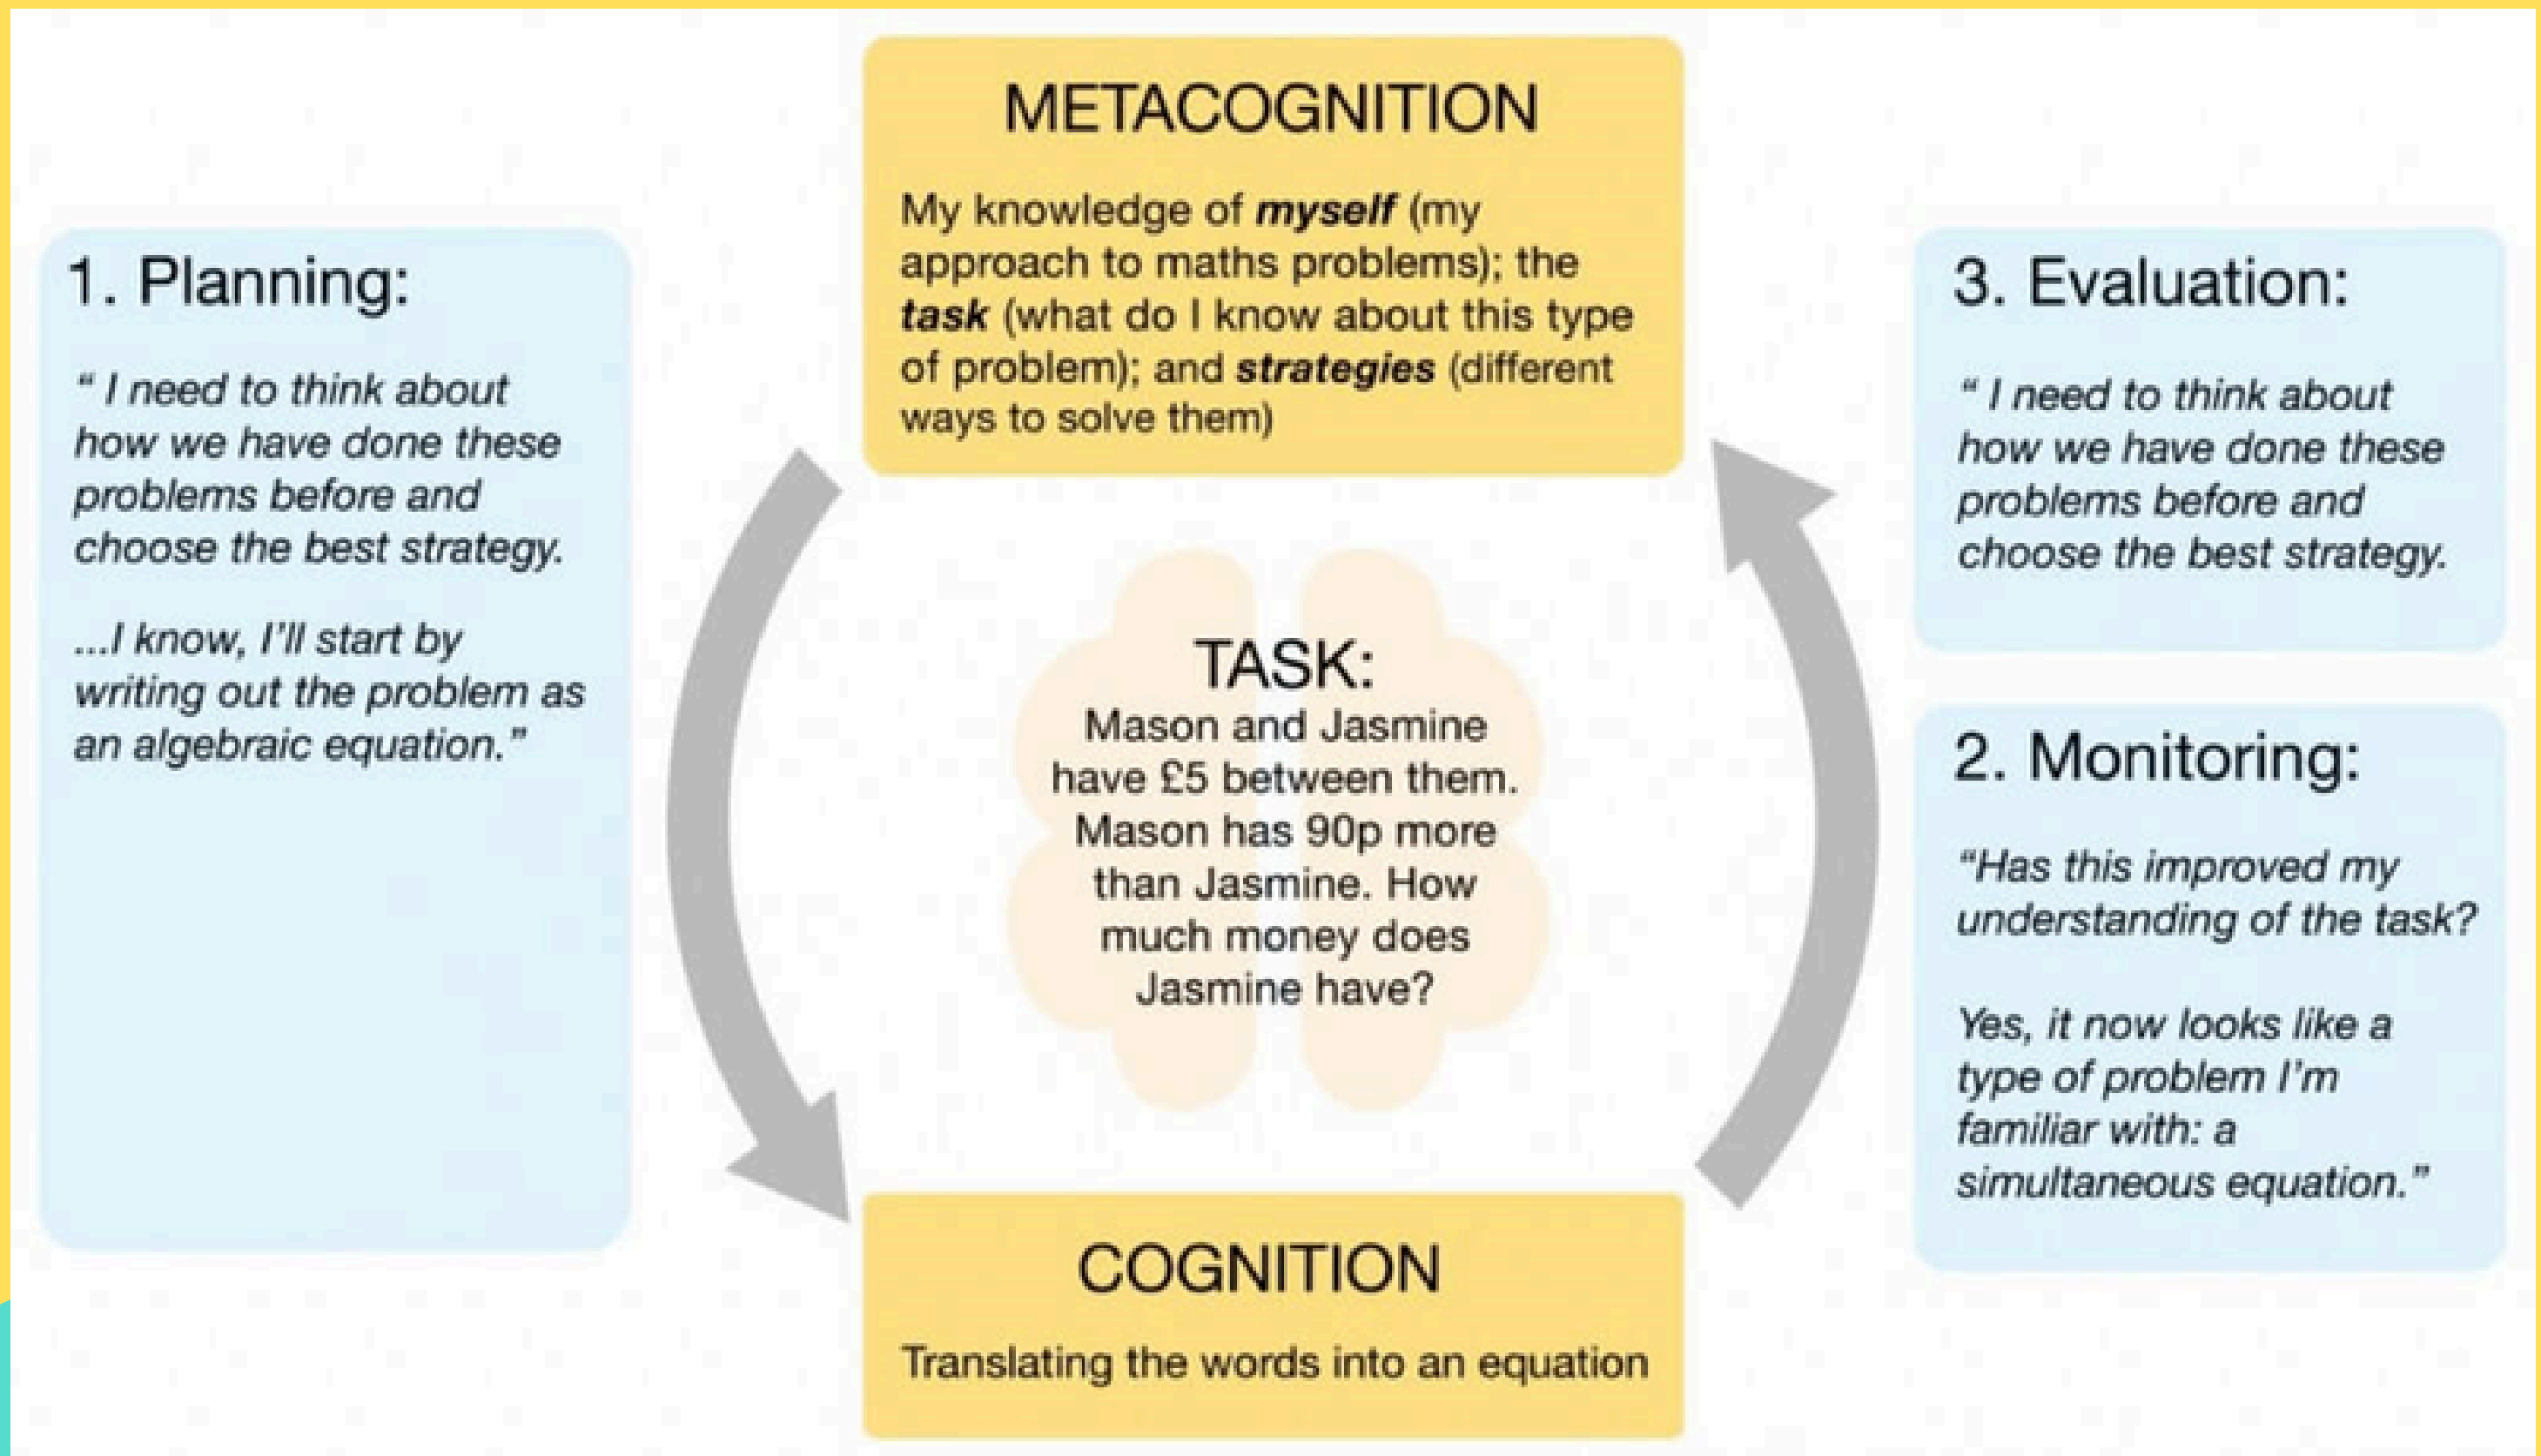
METACOGNITION

My knowledge of ***myself*** (my approach to maths problems); the ***task*** (what do I know about this type of problem); and ***strategies*** (different ways to solve them)

1. Planning:

*" I need to think about how we have done these problems before and choose the best strategy.*

*...I know, I'll start by writing out the problem as an algebraic equation."*

TASK:
Mason and Jasmine have £5 between them. Mason has 90p more than Jasmine. How much money does Jasmine have?

3. Evaluation:

*" I need to think about how we have done these problems before and choose the best strategy.*

2. Monitoring:

*"Has this improved my understanding of the task?*

*Yes, it now looks like a type of problem I'm familiar with: a simultaneous equation."*

COGNITION

Translating the words into an equation